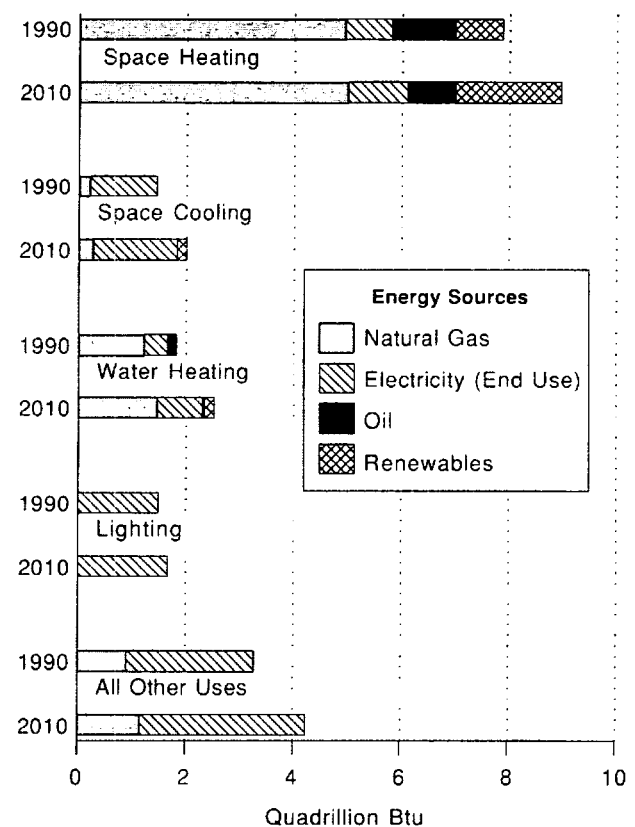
1990
Space Heating
2010

1990
Space Cooling
2010

1990
Water Heating
2010

1990
Lighting
2010

1990
All Other Uses
2010

Energy Sources
Natural Gas
Electricity (End Use)
Oil
Renewables

0
2
4
6
8
10

Quadrillion Btu